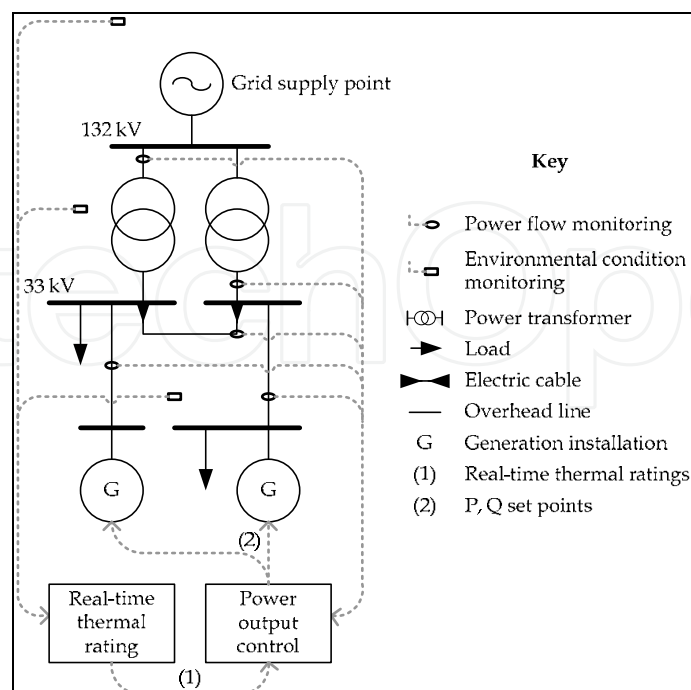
Grid supply point

132 kV

33 kV

G

G

(2)

Real-time thermal rating

Power output control

(1)

Key

Power flow monitoring

Environmental condition monitoring

Power transformer

Load

Electric cable

Overhead line

G Generation installation

(1) Real-time thermal ratings

(2) P, Q set points